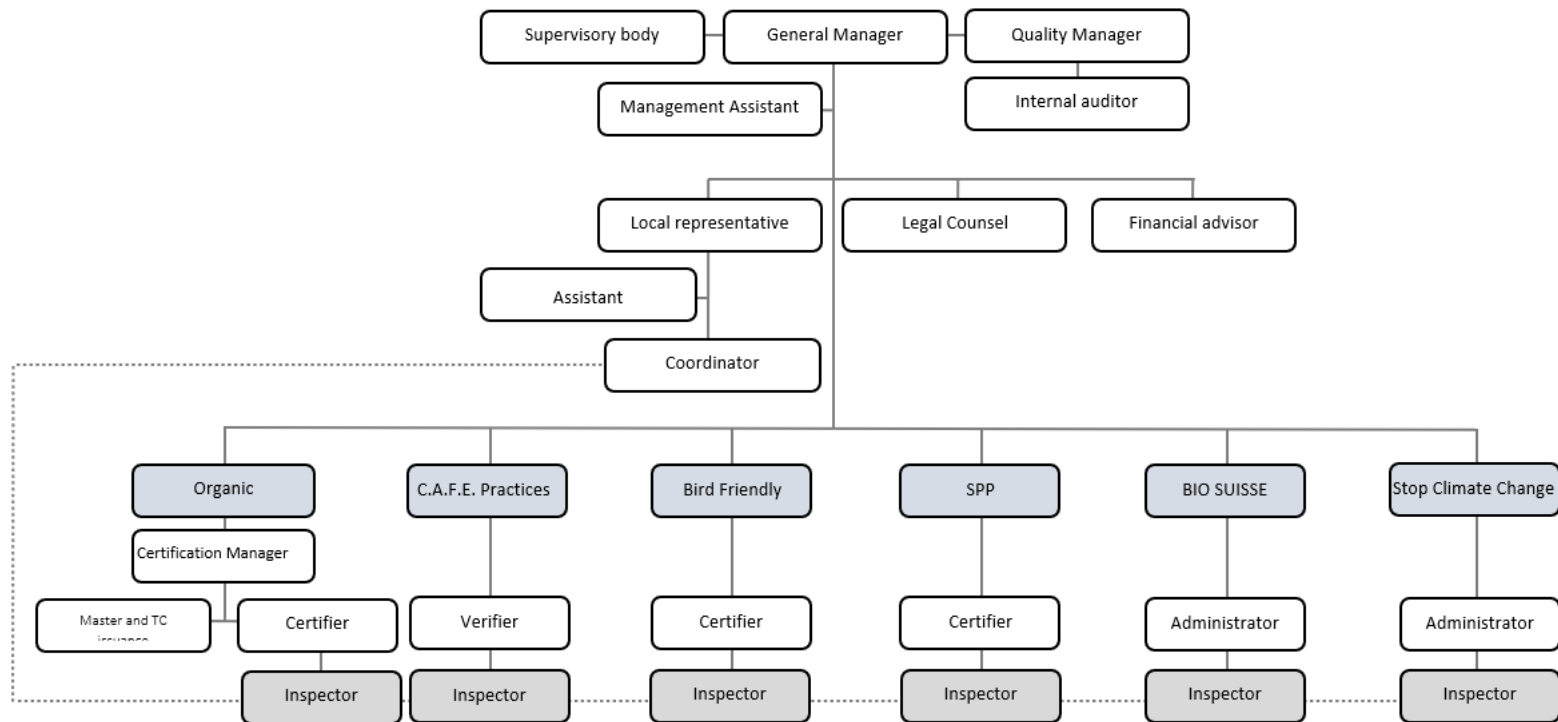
Supervisory body
General Manager
Quality Manager
Internal auditor
Management Assistant

Local representative
Legal Counsel
Financial advisor
Assistant
Coordinator

Organic
Certification Manager
Master and TC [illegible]
Certifier
Inspector

C.A.F.E. Practices
Verifier
Inspector

Bird Friendly
Certifier
Inspector

SPP
Certifier
Inspector

BIO SUISSE
Administrator
Inspector

Stop Climate Change
Administrator
Inspector